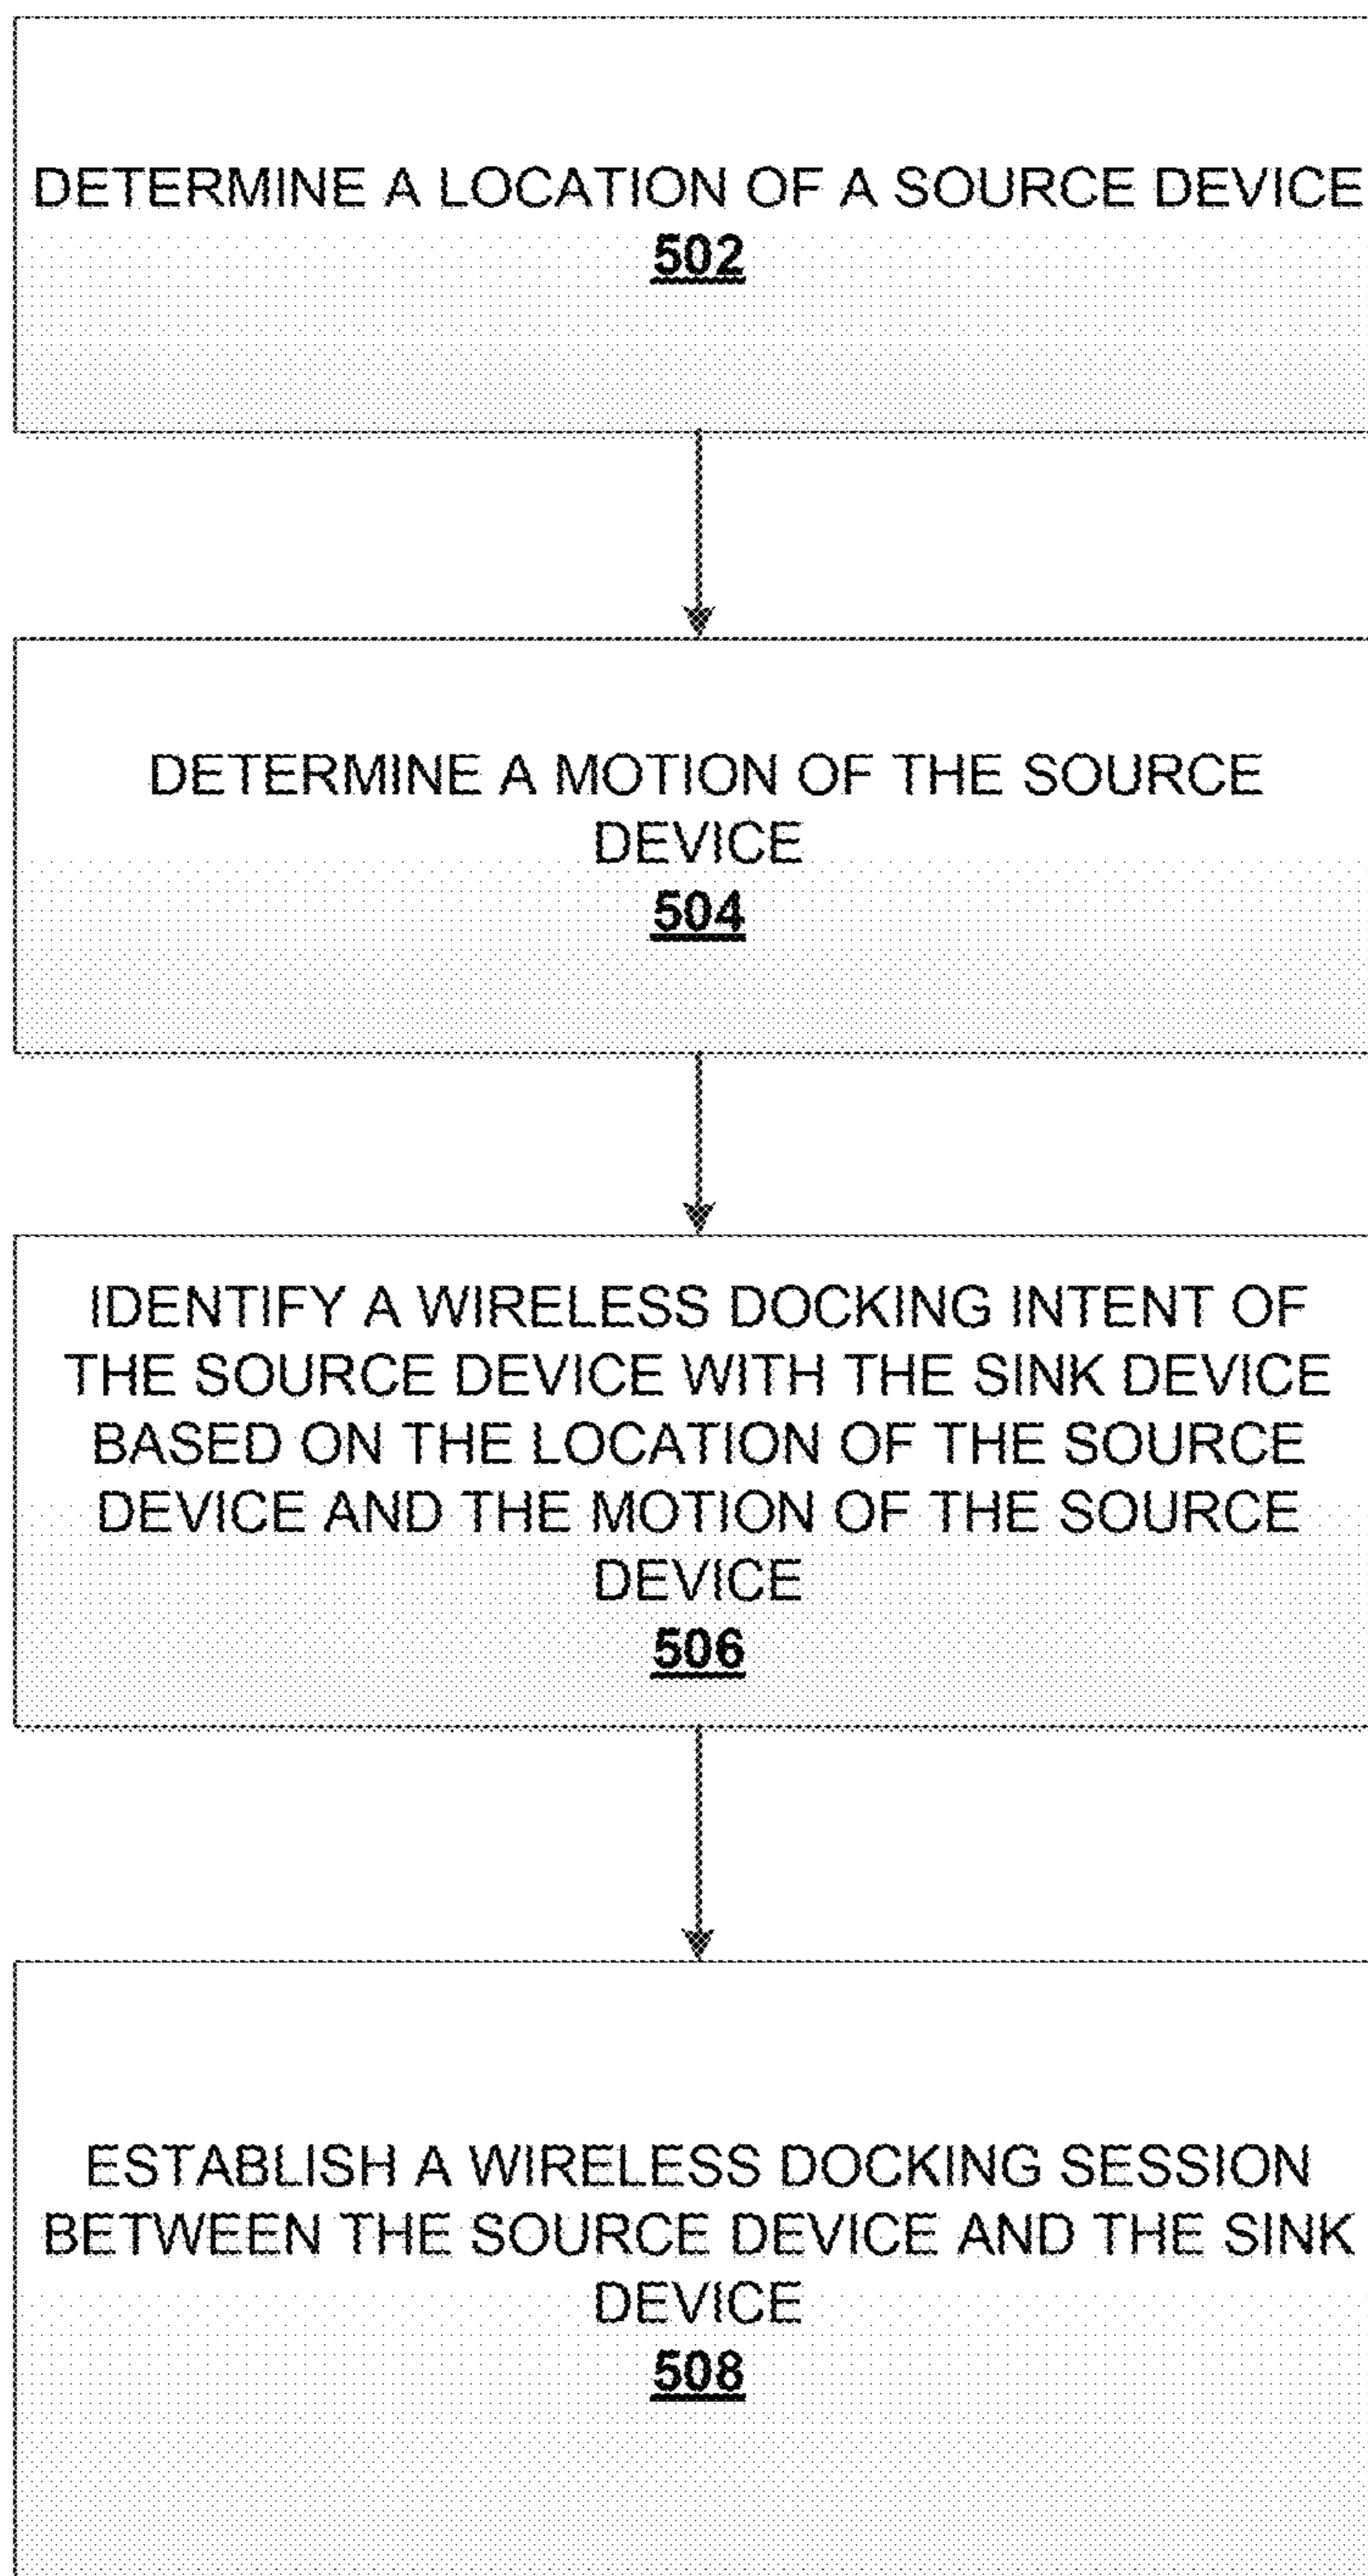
DETERMINE A LOCATION OF A SOURCE DEVICE
502

DETERMINE A MOTION OF THE SOURCE DEVICE
504

IDENTIFY A WIRELESS DOCKING INTENT OF THE SOURCE DEVICE WITH THE SINK DEVICE BASED ON THE LOCATION OF THE SOURCE DEVICE AND THE MOTION OF THE SOURCE DEVICE
506

ESTABLISH A WIRELESS DOCKING SESSION BETWEEN THE SOURCE DEVICE AND THE SINK DEVICE
508